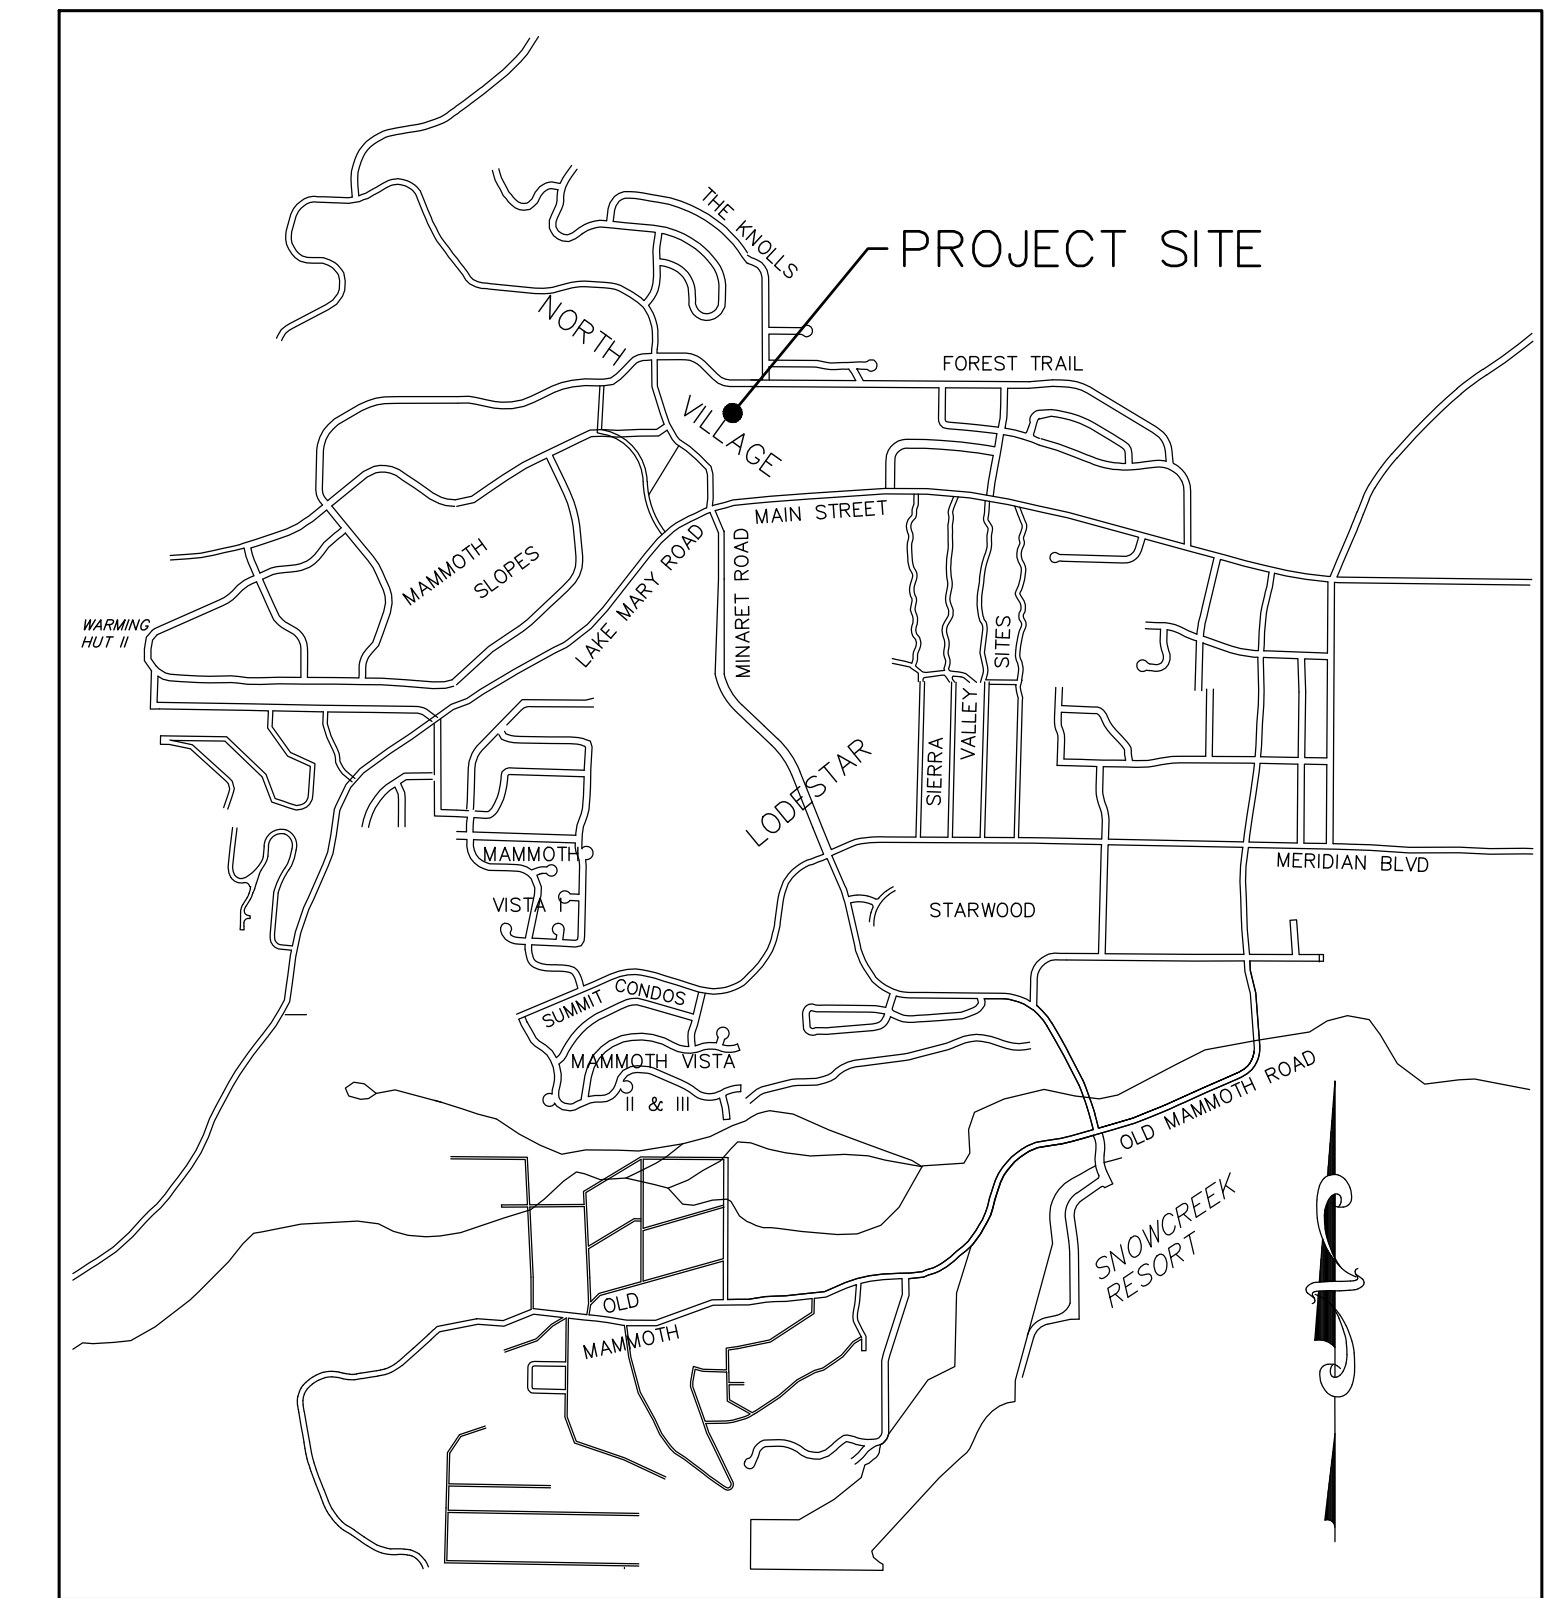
PROJECT SITE

THE KNOLLS

NORTH VILLAGE

FOREST TRAIL

MAIN STREET

MAMMOTH SLOPES

WARMING HUT II

LAKE MARY ROAD

MINARET ROAD

SIERRA VALLEY SITES

LODESTAR

MAMMOTH VISTA I

MERIDIAN BLVD

STARWOOD

SUMMIT CONDOS

MAMMOTH VISTA II & III

OLD MAMMOTH ROAD

SNOWCREEK RESORT

OLD MAMMOTH